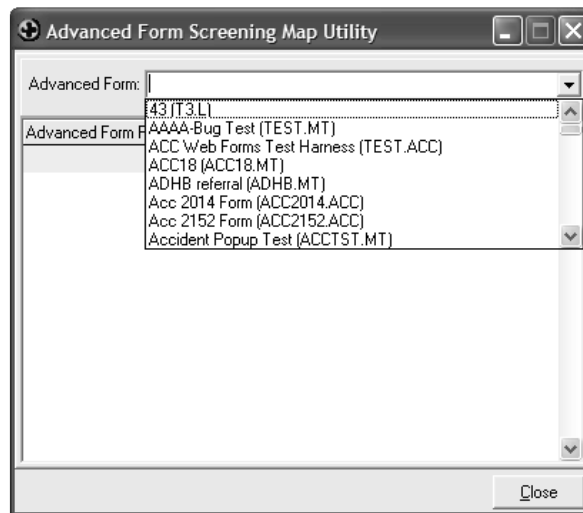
Advanced Form Screening Map Utility

Advanced Form:

43 (T3.L)
AAAA-Bug Test (TEST.MT)
ACC Web Forms Test Harness (TEST.ACC)
ACC18 (ACC18.MT)
ADHB referral (ADHB.MT)
Acc 2014 Form (ACC2014.ACC)
Acc 2152 Form (ACC2152.ACC)
Accident Popup Test (ACCTST.MT)

Advanced Form F

Close